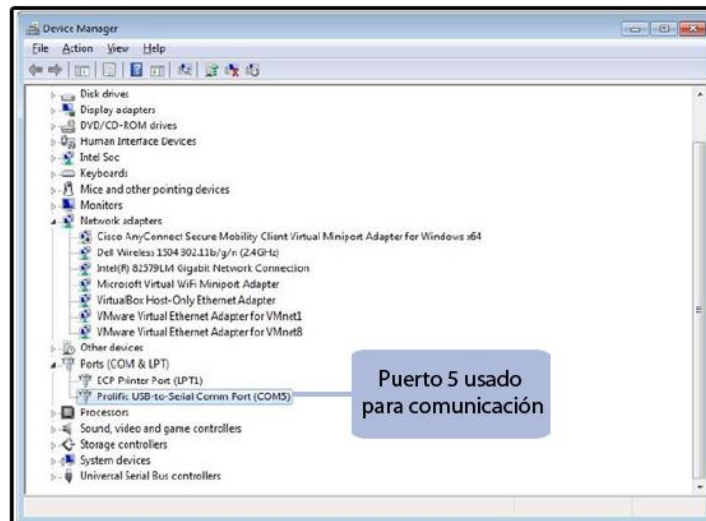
Device Manager

File Action View Help

Disk drives
Display adapters
DVD/CD-ROM drives
Human Interface Devices
Intel Sec
Keyboards
Mice and other pointing devices
Monitors
Network adapters
Cisco AnyConnect Secure Mobility Client Virtual Miniport Adapter for Windows x64
Dell Wireless 1504 802.11b/g/n (2.4GHz)
Intel(R) 82579LM Gigabit Network Connection
Microsoft Virtual WiFi Miniport Adapter
VirtualBox Host-Only Ethernet Adapter
VMware Virtual Ethernet Adapter for VMnet1
VMware Virtual Ethernet Adapter for VMnet8
Other devices
Ports (COM & LPT)
ECP Printer Port (LPT1)
Prolific USB-to-Serial Comm Port (COM5)
Processors
Sound, video and game controllers
Storage controllers
System devices
Universal Serial Bus controllers

Puerto 5 usado para comunicación